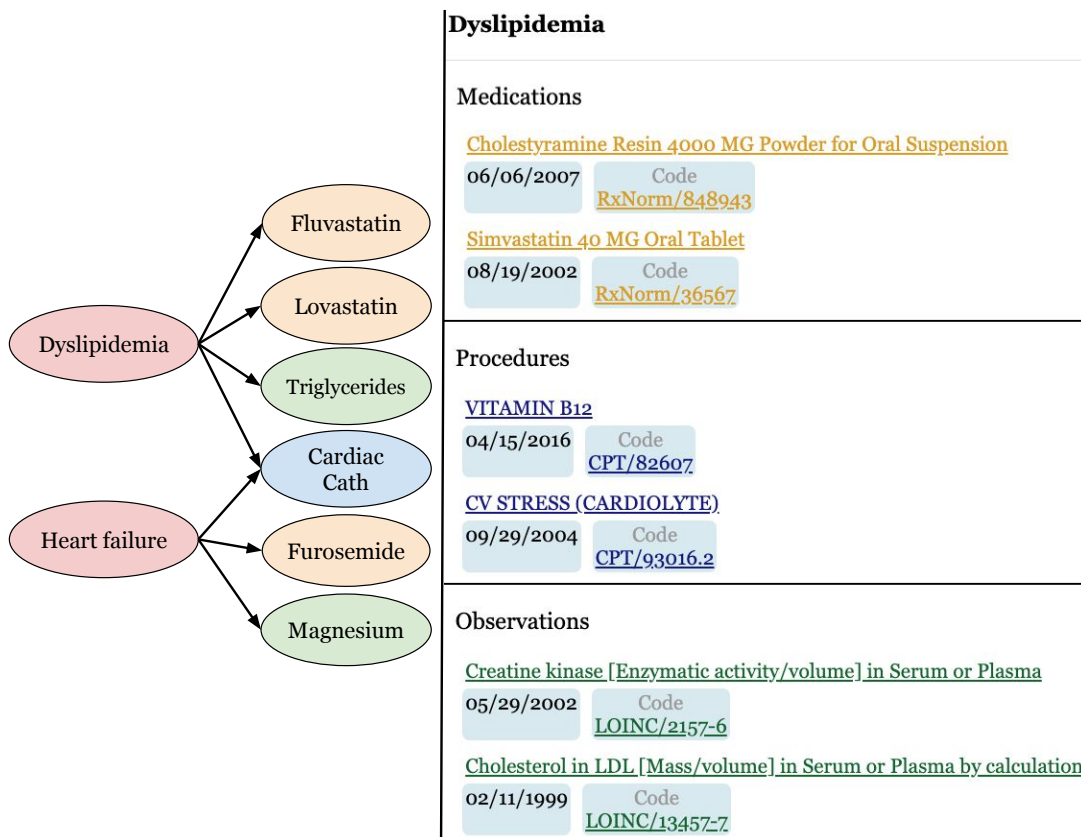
Fluvastatin

Lovastatin

Dyslipidemia

Triglycerides

Cardiac Cath

Heart failure

Furosemide

Magnesium

Dyslipidemia

Medications

Cholestyramine Resin 4000 MG Powder for Oral Suspension

06/06/2007 Code RxNorm/848943

Simvastatin 40 MG Oral Tablet

08/19/2002 Code RxNorm/36567

Procedures

VITAMIN B12

04/15/2016 Code CPT/82607

CV STRESS (CARDIOLYTE)

09/29/2004 Code CPT/93016.2

Observations

Creatine kinase [Enzymatic activity/volume] in Serum or Plasma

05/29/2002 Code LOINC/2157-6

Cholesterol in LDL [Mass/volume] in Serum or Plasma by calculation

02/11/1999 Code LOINC/13457-7